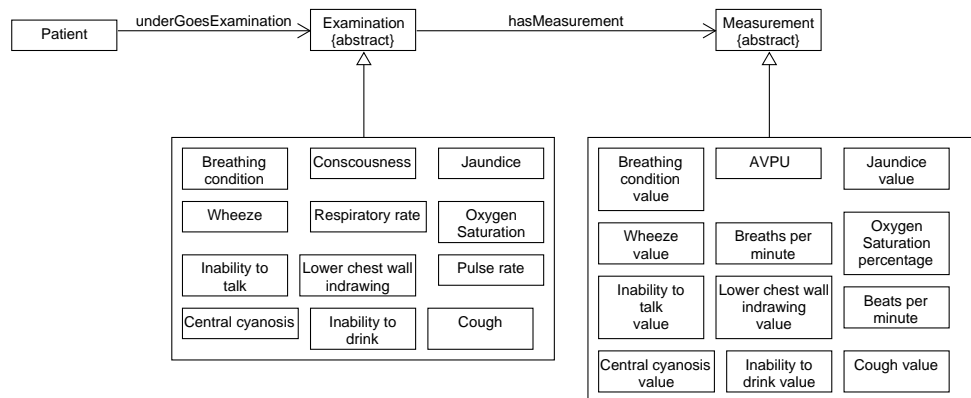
Patient

underGoesExamination

Examination
{abstract}

hasMeasurement

Measurement
{abstract}

Breathing condition

Conscousness

Jaundice

Wheeze

Respiratory rate

Oxygen Saturation

Inability to talk

Lower chest wall indrawing

Pulse rate

Central cyanosis

Inability to drink

Cough

Breathing condition value

AVPU

Jaundice value

Wheeze value

Breaths per minute

Oxygen Saturation percentage

Inability to talk value

Lower chest wall indrawing value

Beats per minute

Central cyanosis value

Inability to drink value

Cough value